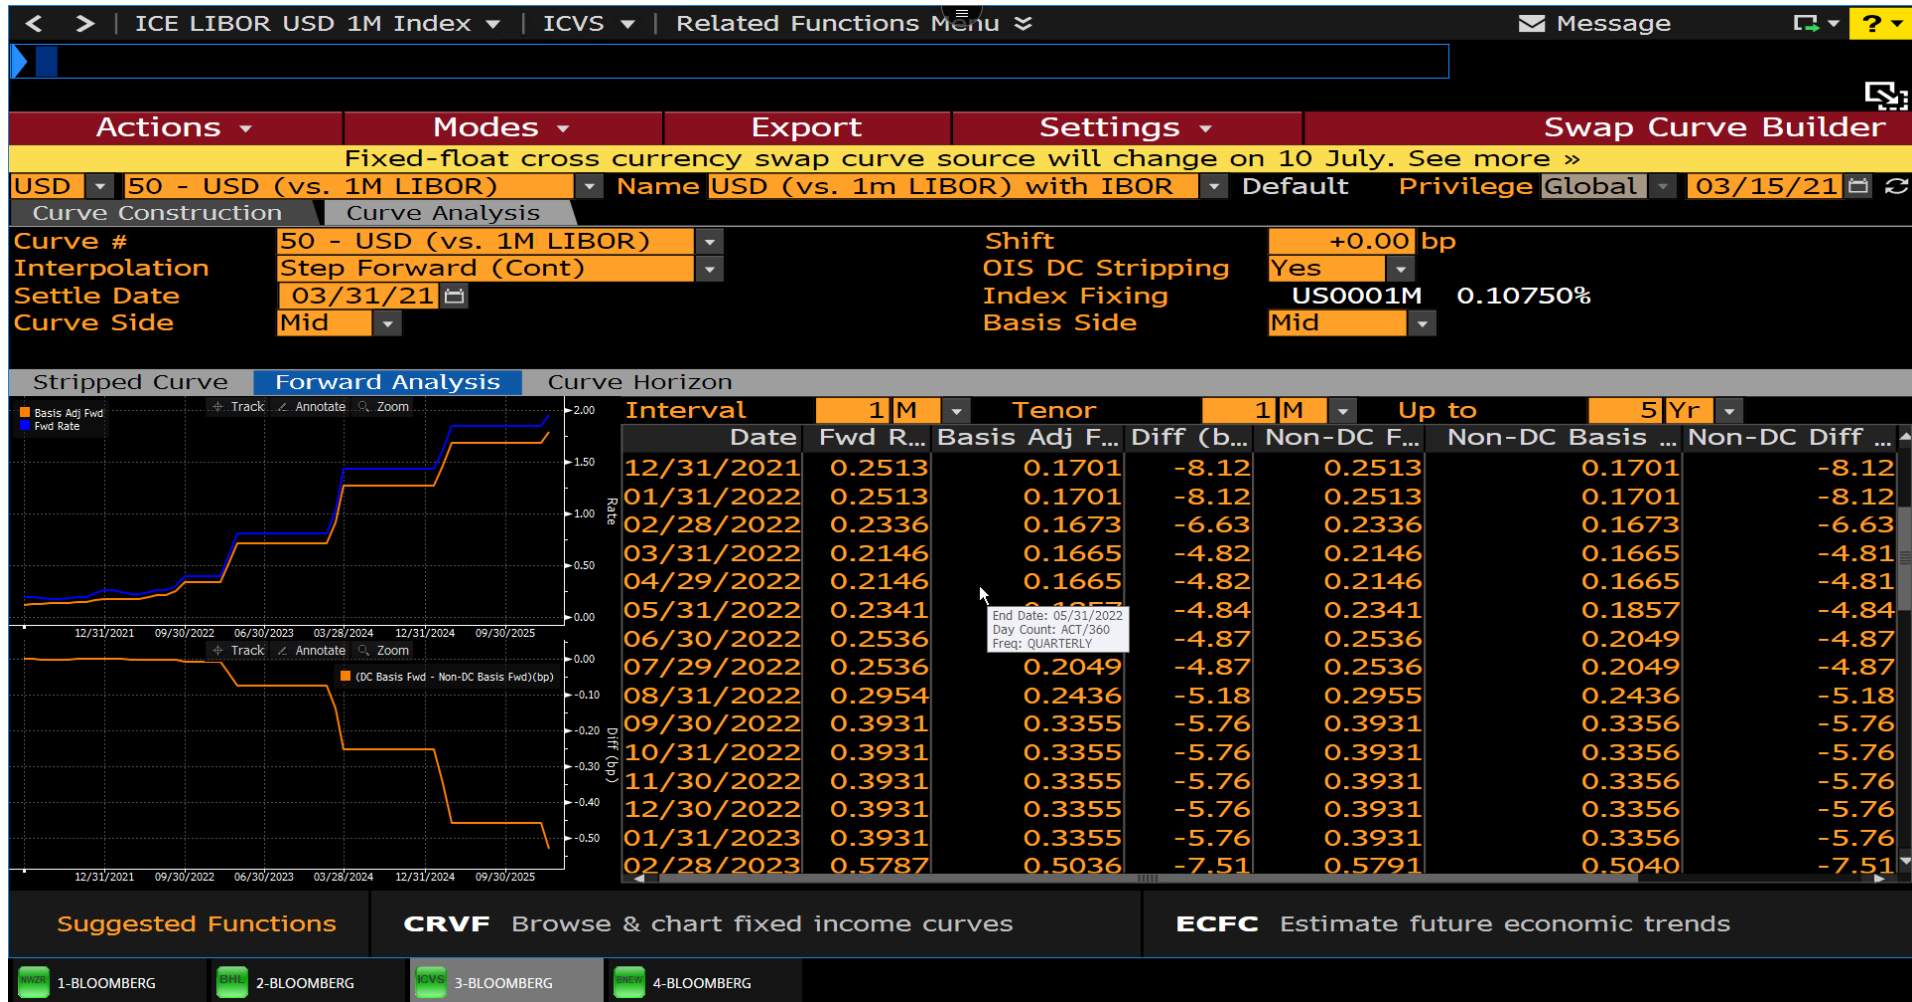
< > ICE LIBOR USD 1M Index ▾ | ICVS ▾ | Related Functions Menu ≫ Message ?

Actions ▾ Modes ▾ Export Settings ▾ Swap Curve Builder

Fixed-float cross currency swap curve source will change on 10 July. See more »

USD ▾ 50 - USD (vs. 1M LIBOR) ▾ Name USD (vs. 1m LIBOR) with IBOR ▾ Default Privilege Global ▾ 03/15/21

Curve Construction Curve Analysis

Curve # 50 - USD (vs. 1M LIBOR)
Interpolation Step Forward (Cont)
Settle Date 03/31/21
Curve Side Mid

Shift +0.00 bp
OIS DC Stripping Yes
Index Fixing US0001M 0.10750%
Basis Side Mid

Stripped Curve Forward Analysis Curve Horizon

Basis Adj Fwd
Fwd Rate
Track Annotate Zoom
2.00
1.50
1.00
0.50
0.00
Rate
12/31/2021 09/30/2022 06/30/2023 03/28/2024 12/31/2024 09/30/2025

Track Annotate Zoom
(DC Basis Fwd - Non-DC Basis Fwd)(bp)
0.00
-0.10
-0.20
-0.30
-0.40
-0.50
Diff (bp)
12/31/2021 09/30/2022 06/30/2023 03/28/2024 12/31/2024 09/30/2025

Interval 1 M Tenor 1 M Up to 5 Yr

| Date | Fwd R... | Basis Adj F... | Diff (b... | Non-DC F... | Non-DC Basis ... | Non-DC Diff ... |
|---|---|---|---|---|---|---|
| 12/31/2021 | 0.2513 | 0.1701 | -8.12 | 0.2513 | 0.1701 | -8.12 |
| 01/31/2022 | 0.2513 | 0.1701 | -8.12 | 0.2513 | 0.1701 | -8.12 |
| 02/28/2022 | 0.2336 | 0.1673 | -6.63 | 0.2336 | 0.1673 | -6.63 |
| 03/31/2022 | 0.2146 | 0.1665 | -4.82 | 0.2146 | 0.1665 | -4.81 |
| 04/29/2022 | 0.2146 | 0.1665 | -4.82 | 0.2146 | 0.1665 | -4.81 |
| 05/31/2022 | 0.2341 | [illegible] | -4.84 | 0.2341 | 0.1857 | -4.84 |
| 06/30/2022 | 0.2536 | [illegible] | -4.87 | 0.2536 | 0.2049 | -4.87 |
| 07/29/2022 | 0.2536 | 0.2049 | -4.87 | 0.2536 | 0.2049 | -4.87 |
| 08/31/2022 | 0.2954 | 0.2436 | -5.18 | 0.2955 | 0.2436 | -5.18 |
| 09/30/2022 | 0.3931 | 0.3355 | -5.76 | 0.3931 | 0.3356 | -5.76 |
| 10/31/2022 | 0.3931 | 0.3355 | -5.76 | 0.3931 | 0.3356 | -5.76 |
| 11/30/2022 | 0.3931 | 0.3355 | -5.76 | 0.3931 | 0.3356 | -5.76 |
| 12/30/2022 | 0.3931 | 0.3355 | -5.76 | 0.3931 | 0.3356 | -5.76 |
| 01/31/2023 | 0.3931 | 0.3355 | -5.76 | 0.3931 | 0.3356 | -5.76 |
| 02/28/2023 | 0.5787 | 0.5036 | -7.51 | 0.5791 | 0.5040 | -7.51 |

End Date: 05/31/2022
Day Count: ACT/360
Freq: QUARTERLY

Suggested Functions CRVF Browse & chart fixed income curves ECFC Estimate future economic trends

NWZR 1-BLOOMBERG BHL 2-BLOOMBERG ICVS 3-BLOOMBERG BNEW 4-BLOOMBERG